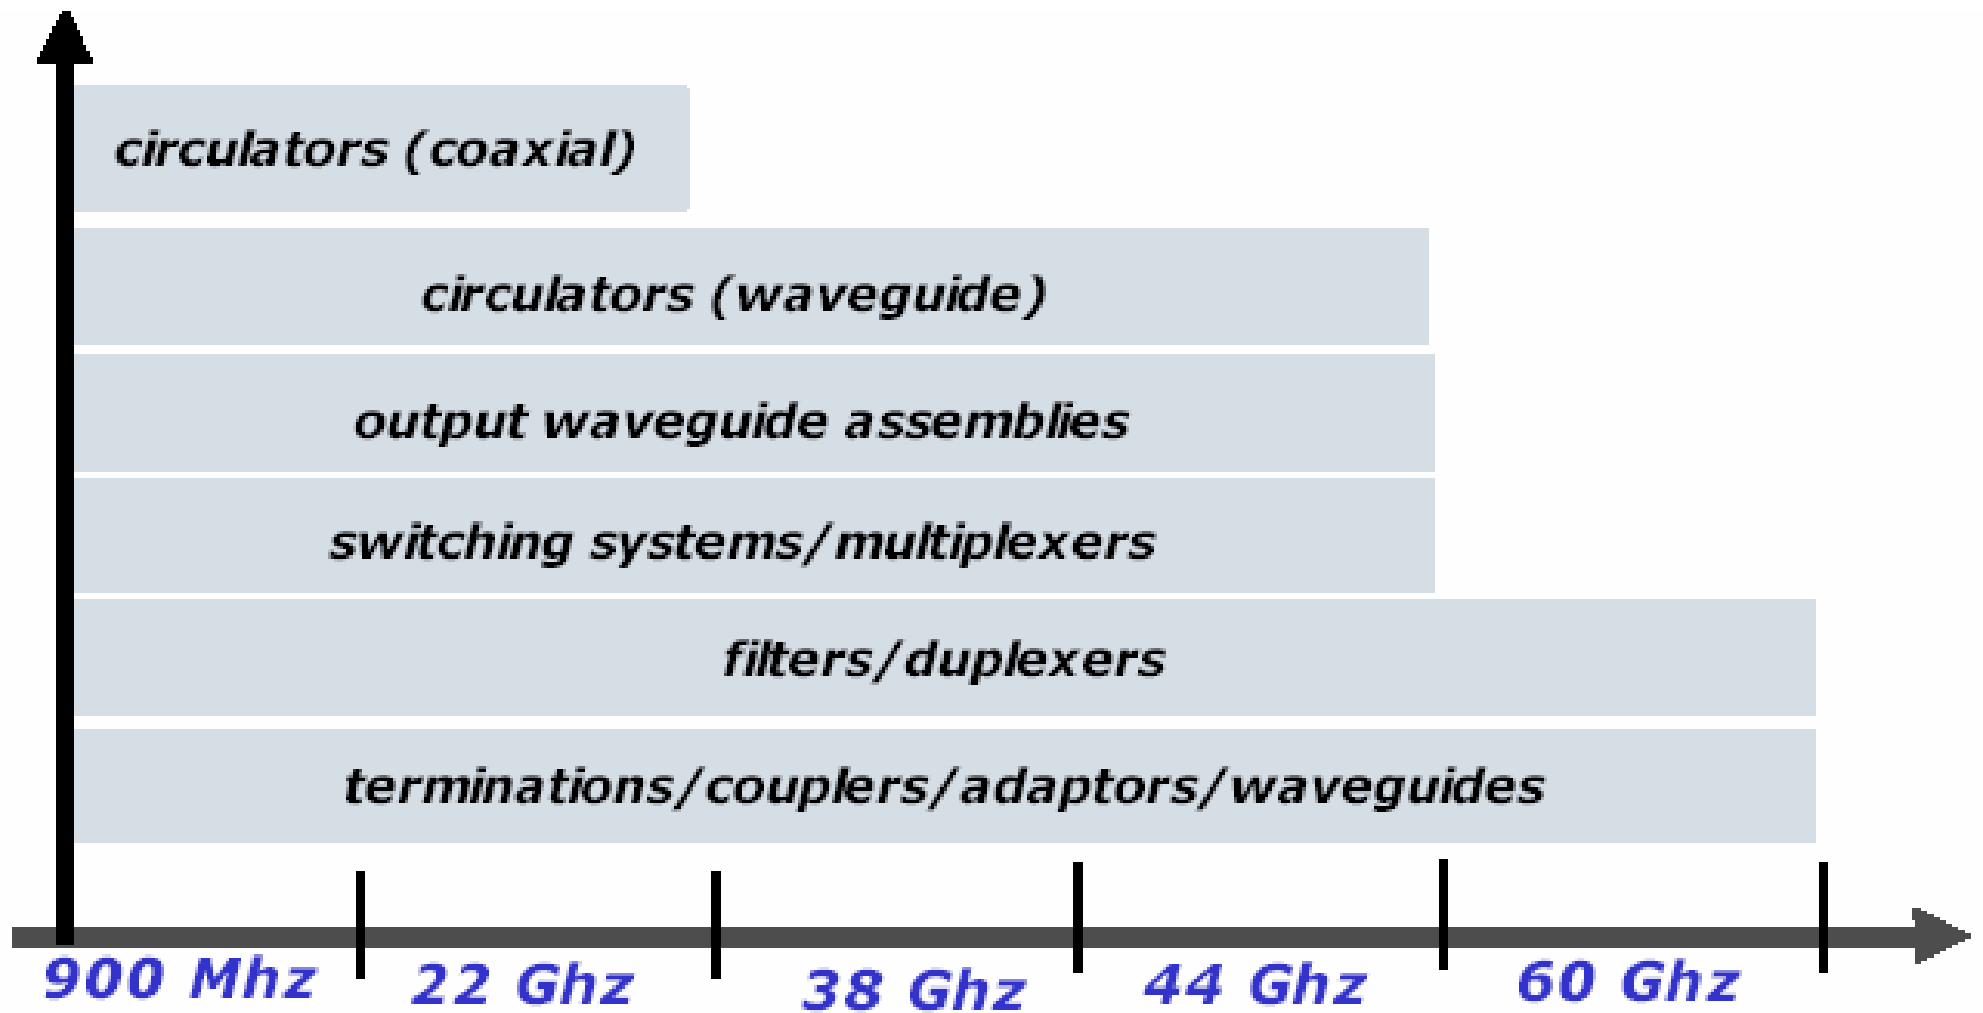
circulators (coaxial)

circulators (waveguide)

output waveguide assemblies

switching systems/multiplexers

filters/duplexers

terminations/couplers/adaptors/waveguides

900 Mhz

22 Ghz

38 Ghz

44 Ghz

60 Ghz